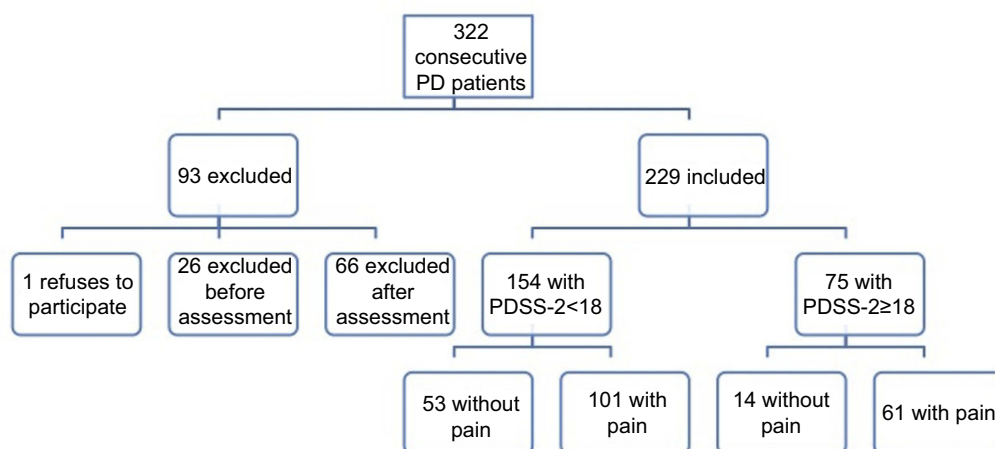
322 consecutive PD patients

93 excluded

229 included

1 refuses to participate

26 excluded before assessment

66 excluded after assessment

154 with PDSS-2<18

75 with PDSS-2≥18

53 without pain

101 with pain

14 without pain

61 with pain